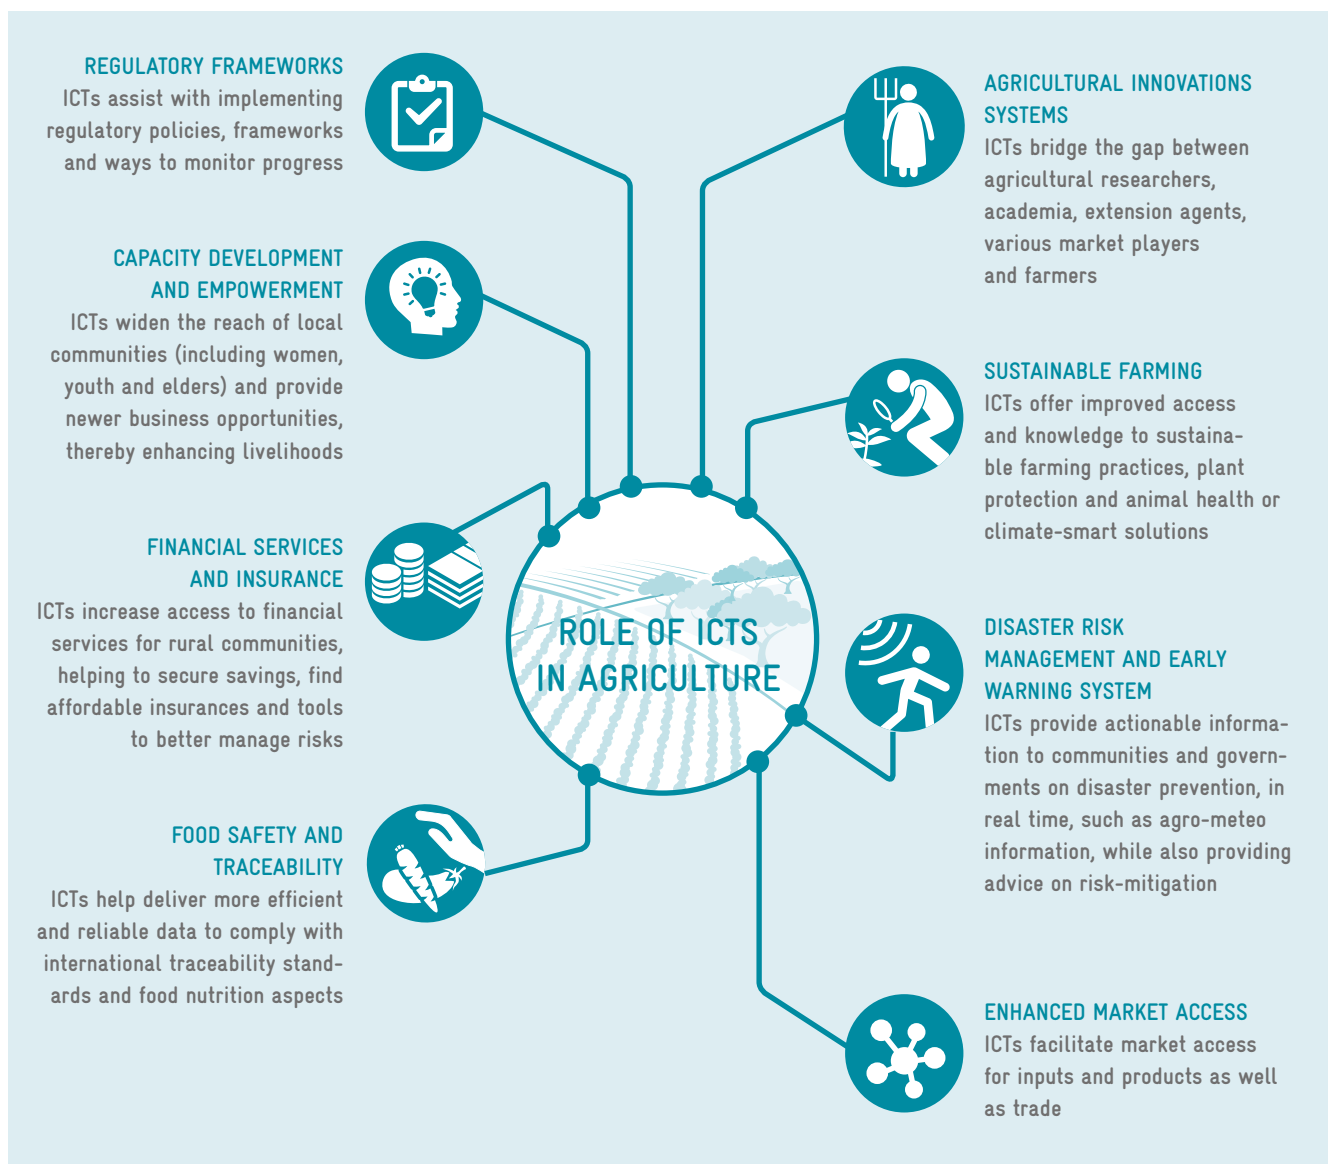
REGULATORY FRAMEWORKS
ICTs assist with implementing regulatory policies, frameworks and ways to monitor progress

CAPACITY DEVELOPMENT AND EMPOWERMENT
ICTs widen the reach of local communities (including women, youth and elders) and provide newer business opportunities, thereby enhancing livelihoods

FINANCIAL SERVICES AND INSURANCE
ICTs increase access to financial services for rural communities, helping to secure savings, find affordable insurances and tools to better manage risks

FOOD SAFETY AND TRACEABILITY
ICTs help deliver more efficient and reliable data to comply with international traceability standards and food nutrition aspects

ROLE OF ICTS IN AGRICULTURE

AGRICULTURAL INNOVATIONS SYSTEMS
ICTs bridge the gap between agricultural researchers, academia, extension agents, various market players and farmers

SUSTAINABLE FARMING
ICTs offer improved access and knowledge to sustainable farming practices, plant protection and animal health or climate-smart solutions

DISASTER RISK MANAGEMENT AND EARLY WARNING SYSTEM
ICTs provide actionable information to communities and governments on disaster prevention, in real time, such as agro-meteo information, while also providing advice on risk-mitigation

ENHANCED MARKET ACCESS
ICTs facilitate market access for inputs and products as well as trade